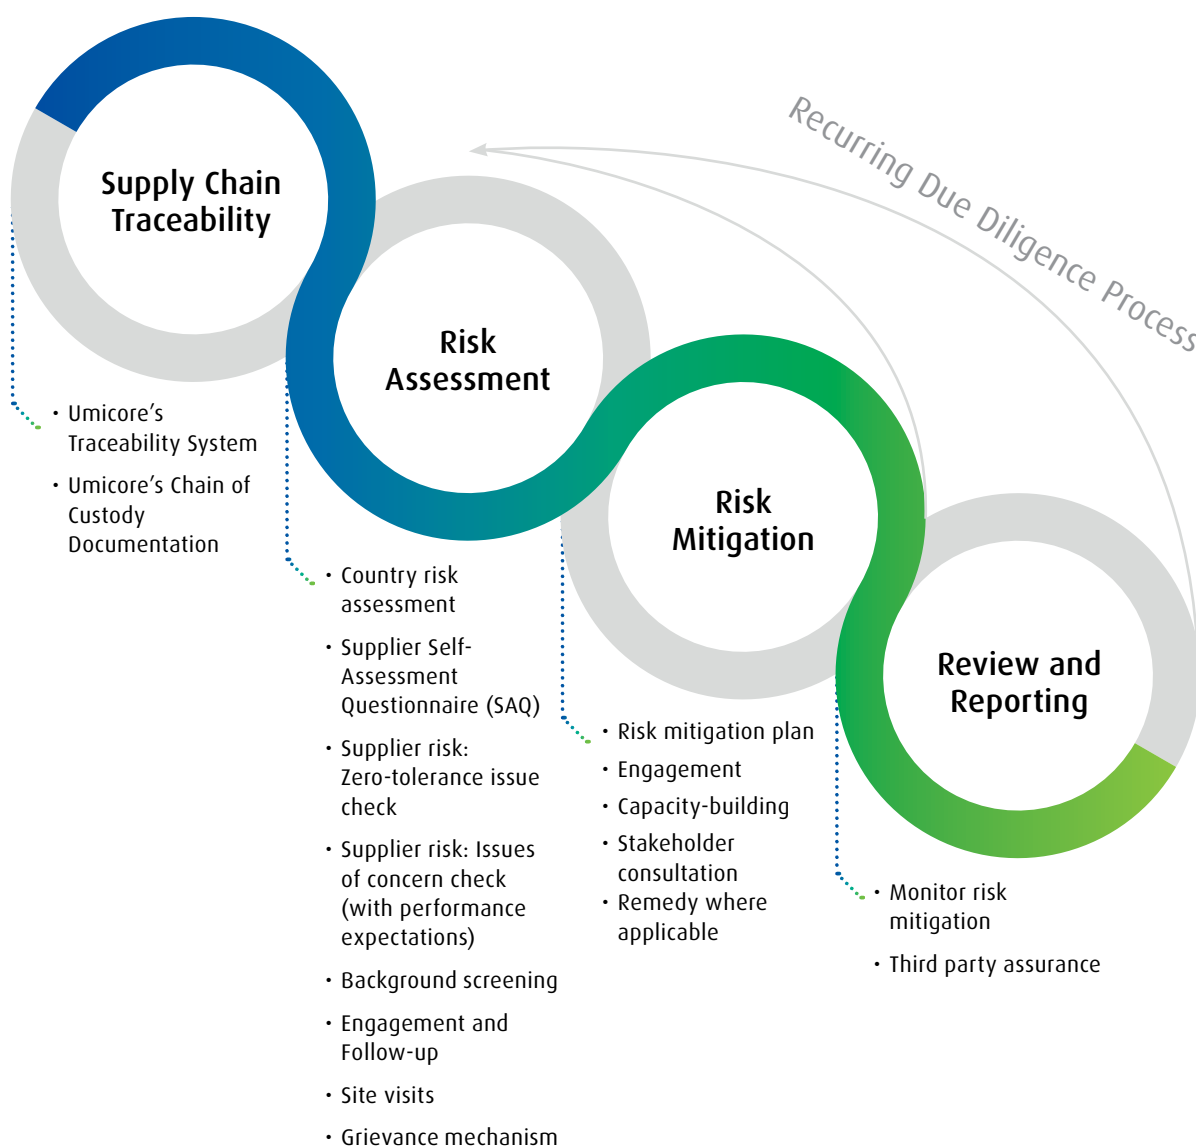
Recurring Due Diligence Process

Supply Chain Traceability

• Umicore's Traceability System
• Umicore's Chain of Custody Documentation

Risk Assessment

• Country risk assessment
• Supplier Self-Assessment Questionnaire (SAQ)
• Supplier risk: Zero-tolerance issue check
• Supplier risk: Issues of concern check (with performance expectations)
• Background screening
• Engagement and Follow-up
• Site visits
• Grievance mechanism

Risk Mitigation

• Risk mitigation plan
• Engagement
• Capacity-building
• Stakeholder consultation
• Remedy where applicable

Review and Reporting

• Monitor risk mitigation
• Third party assurance